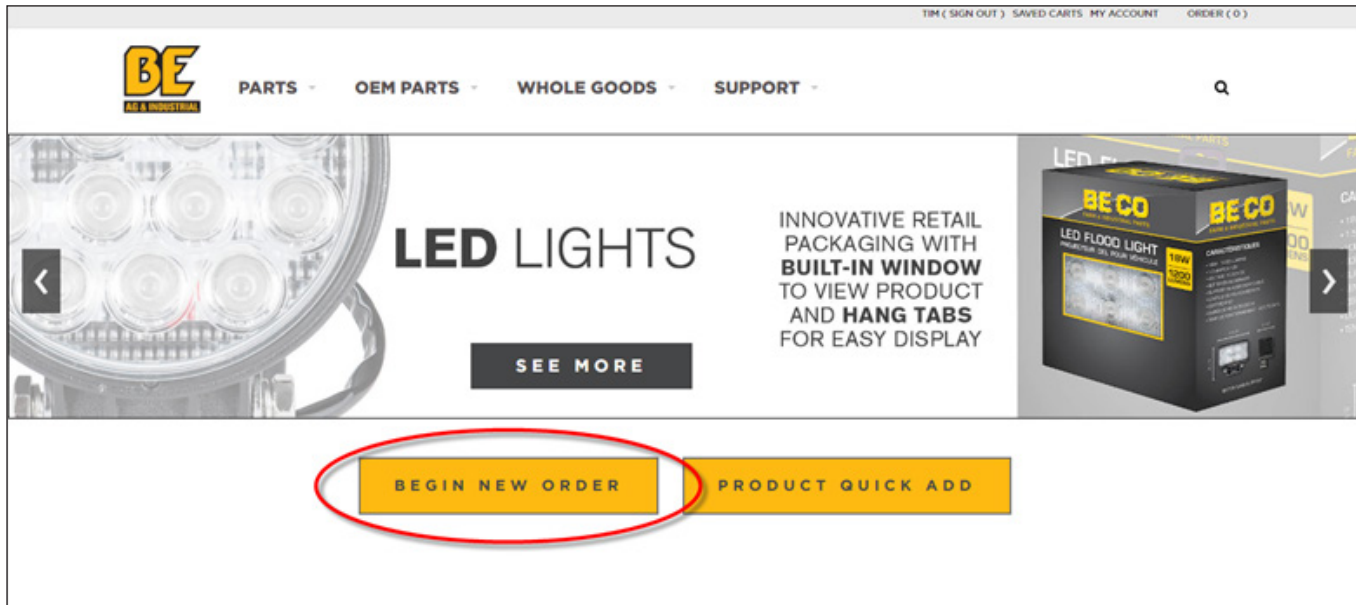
TIM ( SIGN OUT ) SAVED CARTS MY ACCOUNT ORDER ( 0 )

BE AG & INDUSTRIAL

PARTS OEM PARTS WHOLE GOODS SUPPORT

LED LIGHTS

SEE MORE

INNOVATIVE RETAIL PACKAGING WITH **BUILT-IN WINDOW** TO VIEW PRODUCT AND **HANG TABS** FOR EASY DISPLAY

BE CO

BE CO

LED FLOOD LIGHT

18W

1200

BEGIN NEW ORDER

PRODUCT QUICK ADD